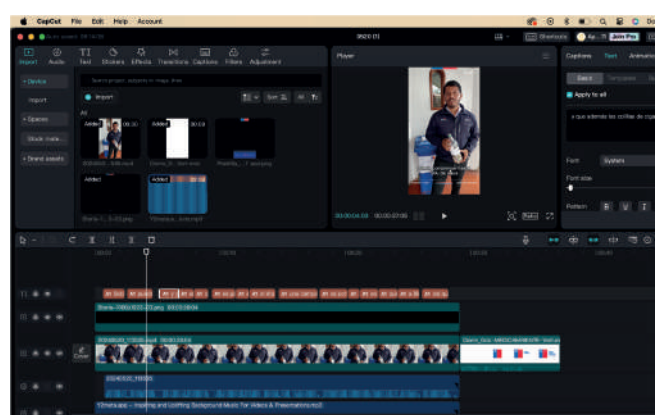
CapCut File Edit Help Account

0920 (1)

Shortcuts Join Pro

Import Audio Text Stickers Effects Transitions Captions Filters Adjustment

Device

Import

Spaces

Brand assets

Import

All

Added 00:30

Added 00:03

Added

Added

Player

00:00:04:08 00:00:07:00

Captions Text Animation

Apply to all

Font System

Font size

Pattern B U I